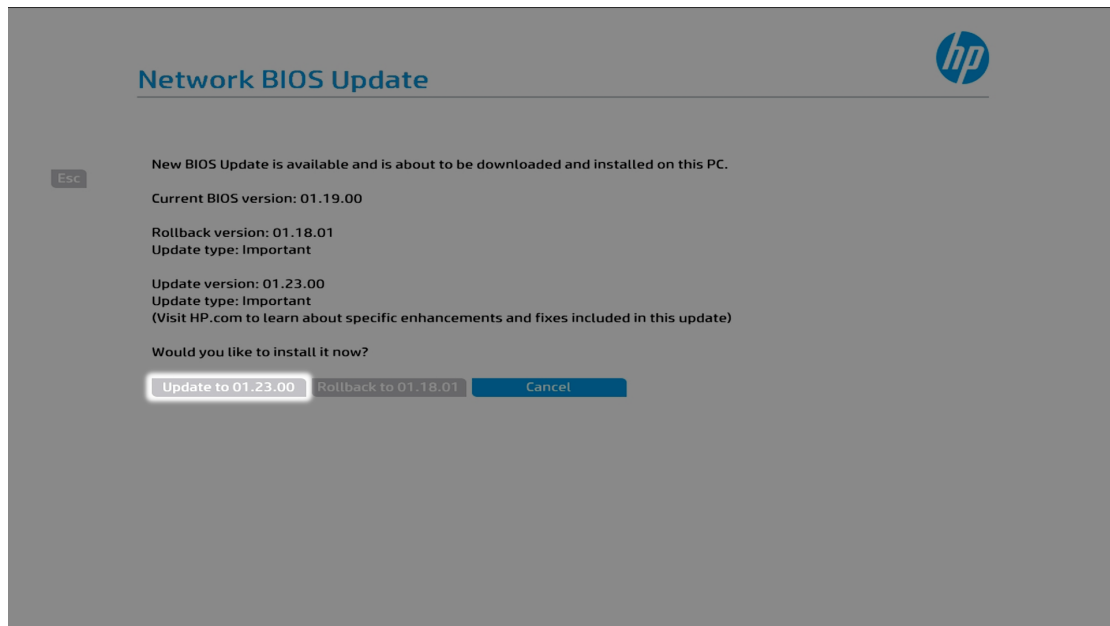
Network BIOS Update

hp

Esc

New BIOS Update is available and is about to be downloaded and installed on this PC.

Current BIOS version: 01.19.00

Rollback version: 01.18.01
Update type: Important

Update version: 01.23.00
Update type: Important
(Visit HP.com to learn about specific enhancements and fixes included in this update)

Would you like to install it now?

Update to 01.23.00 Rollback to 01.18.01 Cancel